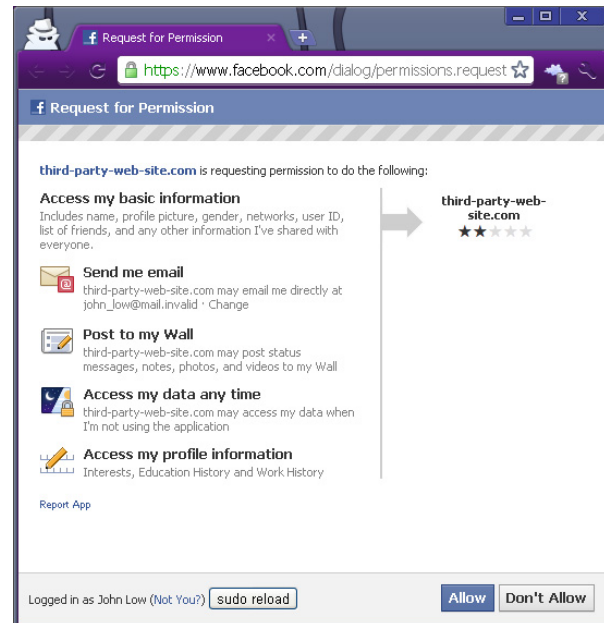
Request for Permission

https://www.facebook.com/dialog/permissions.request

Request for Permission

third-party-web-site.com is requesting permission to do the following:

Access my basic information
Includes name, profile picture, gender, networks, user ID, list of friends, and any other information I've shared with everyone.

Send me email
third-party-web-site.com may email me directly at john_low@mail.invalid · Change

Post to my Wall
third-party-web-site.com may post status messages, notes, photos, and videos to my Wall

Access my data any time
third-party-web-site.com may access my data when I'm not using the application

Access my profile information
Interests, Education History and Work History

third-party-web-site.com

Report App

Logged in as John Low (Not You?) sudo reload

Allow Don't Allow